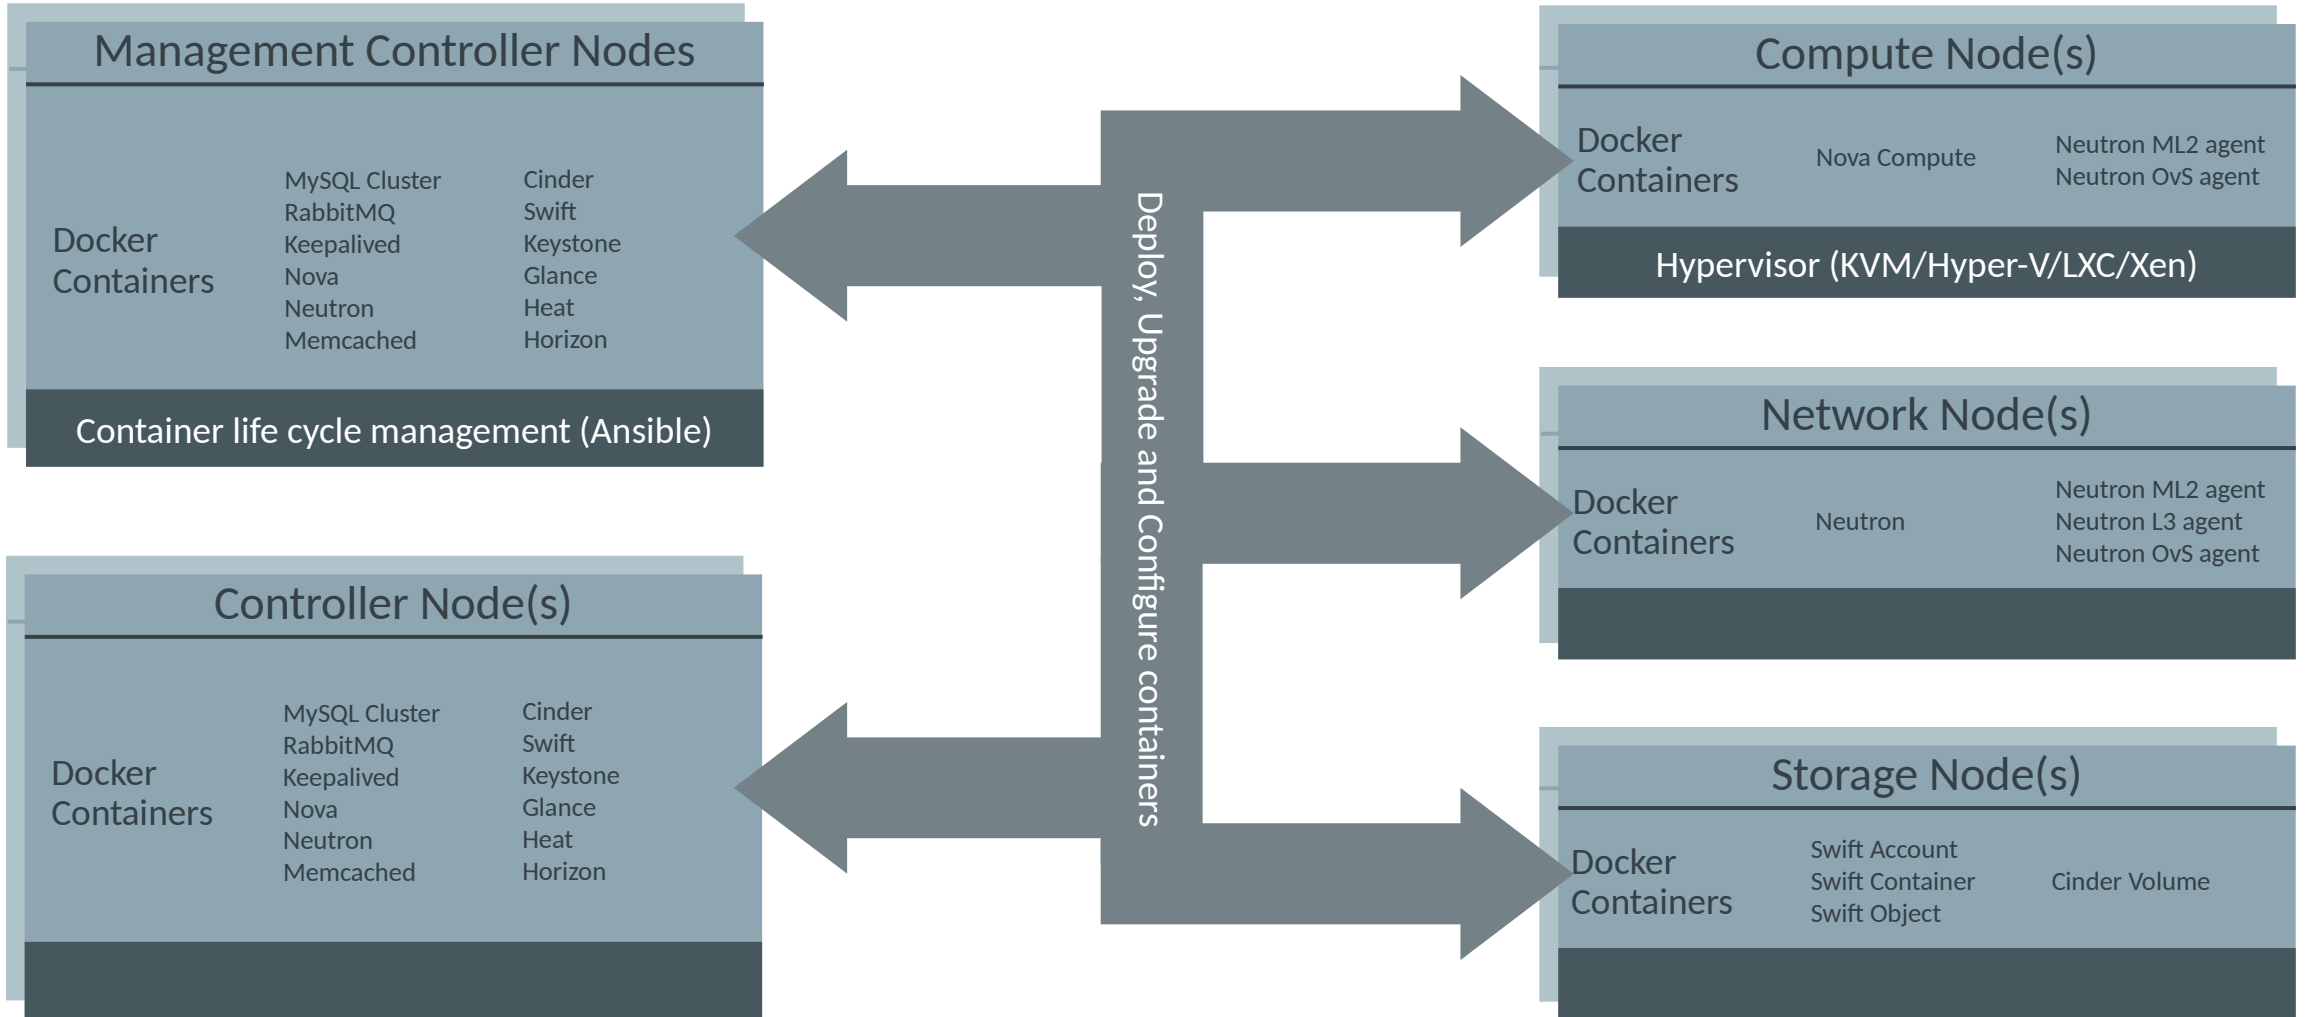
Management Controller Nodes

Docker Containers

MySQL Cluster
RabbitMQ
Keepalived
Nova
Neutron
Memcached

Cinder
Swift
Keystone
Glance
Heat
Horizon

Container life cycle management (Ansible)

Controller Node(s)

Docker Containers

MySQL Cluster
RabbitMQ
Keepalived
Nova
Neutron
Memcached

Cinder
Swift
Keystone
Glance
Heat
Horizon

Deploy, Upgrade and Configure containers

Compute Node(s)

Docker Containers

Nova Compute

Neutron ML2 agent
Neutron OvS agent

Hypervisor (KVM/Hyper-V/LXC/Xen)

Network Node(s)

Docker Containers

Neutron

Neutron ML2 agent
Neutron L3 agent
Neutron OvS agent

Storage Node(s)

Docker Containers

Swift Account
Swift Container
Swift Object

Cinder Volume